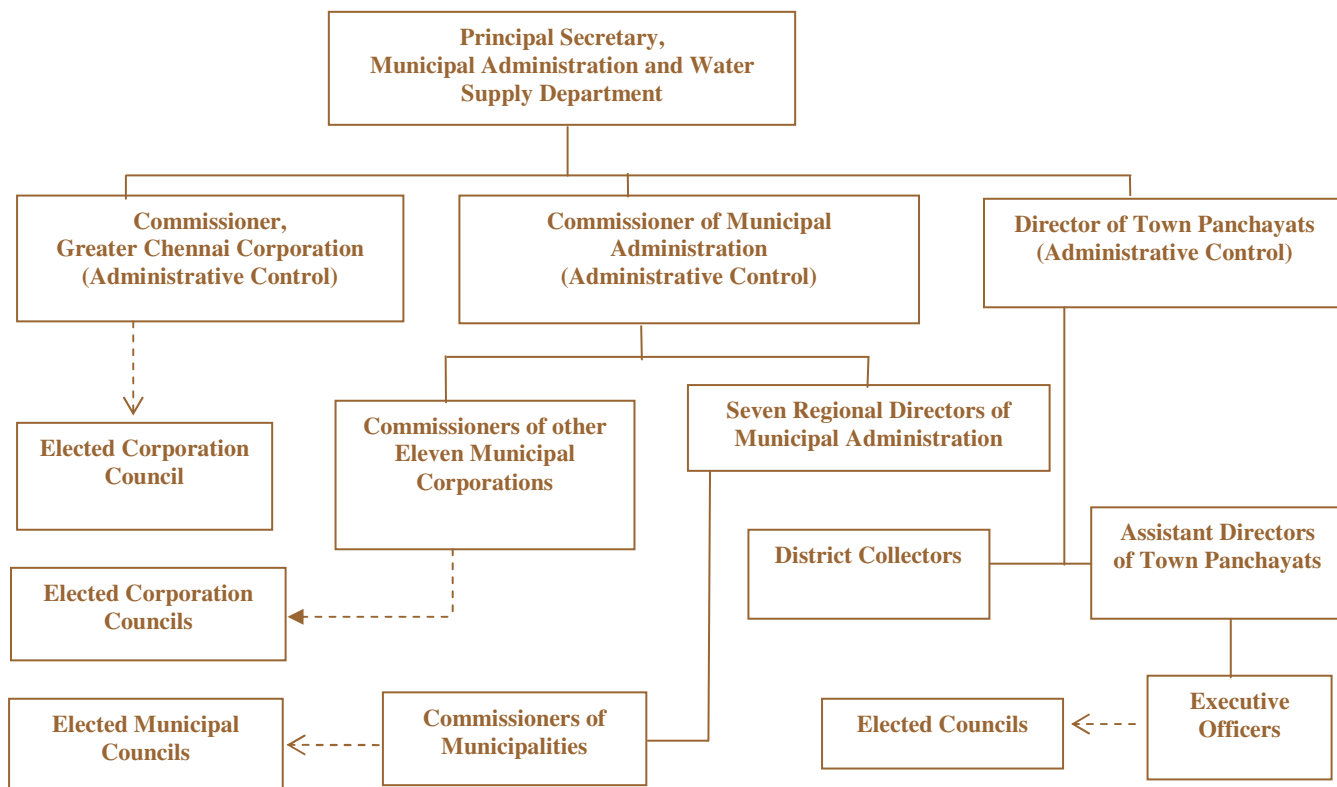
Principal Secretary, Municipal Administration and Water Supply Department

Commissioner, Greater Chennai Corporation (Administrative Control)

Commissioner of Municipal Administration (Administrative Control)

Director of Town Panchayats (Administrative Control)

Elected Corporation Council

Commissioners of other Eleven Municipal Corporations

Seven Regional Directors of Municipal Administration

District Collectors

Assistant Directors of Town Panchayats

Elected Corporation Councils

Elected Municipal Councils

Commissioners of Municipalities

Elected Councils

Executive Officers